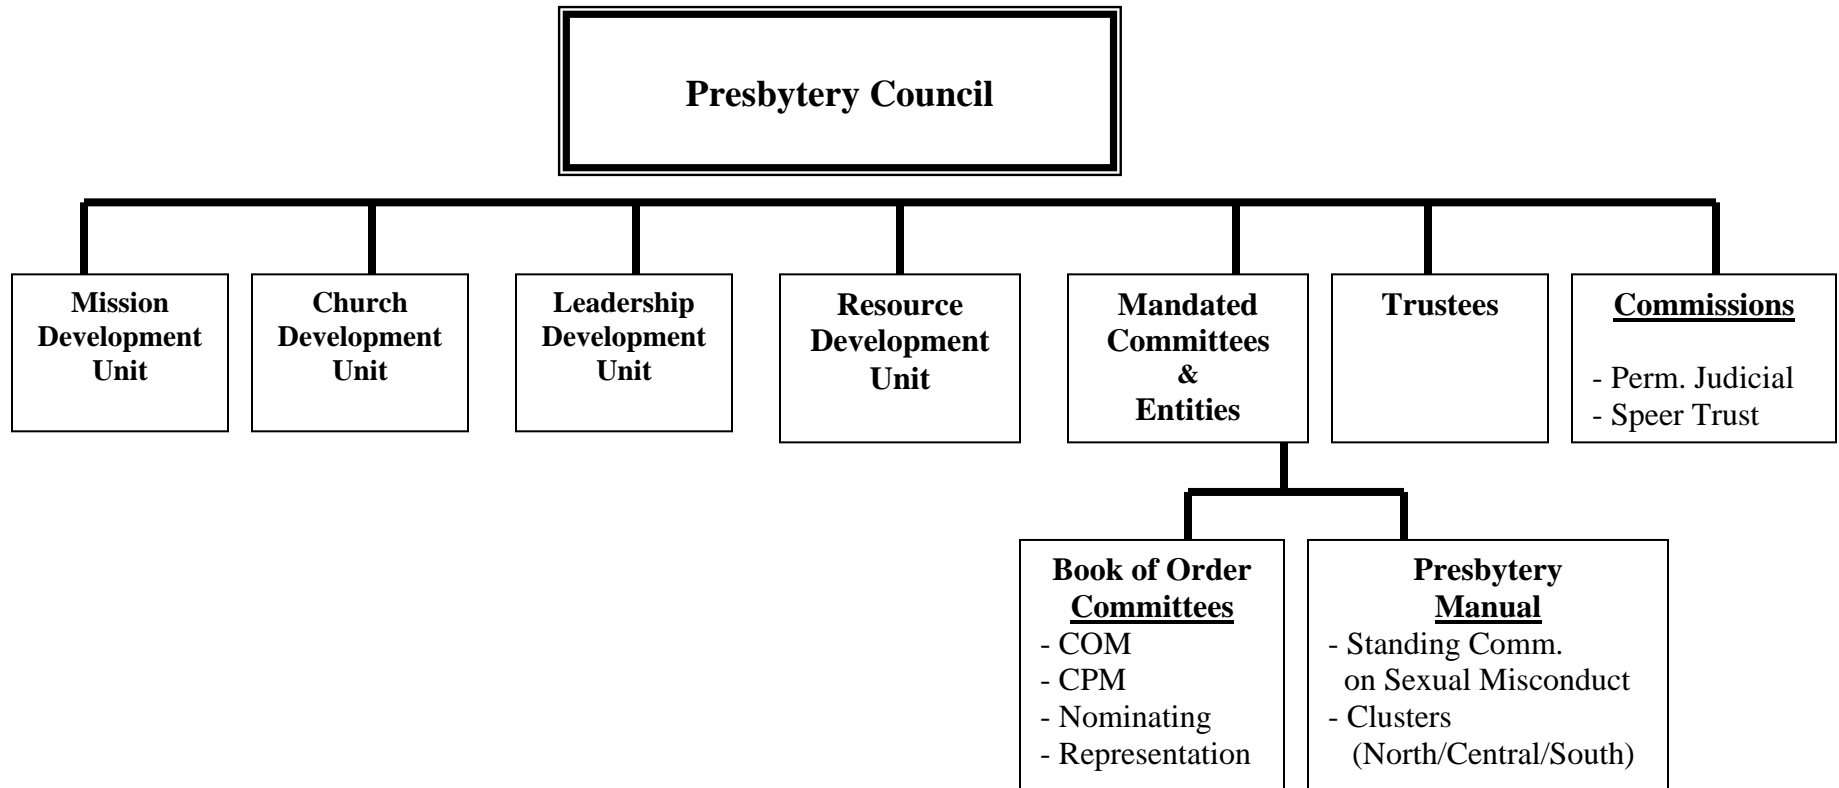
Presbytery Council

Mission Development Unit

Church Development Unit

Leadership Development Unit

Resource Development Unit

Mandated Committees & Entities

Trustees

Commissions

- Perm. Judicial
- Speer Trust

Book of Order Committees
- COM
- CPM
- Nominating
- Representation

Presbytery Manual
- Standing Comm. on Sexual Misconduct
- Clusters (North/Central/South)